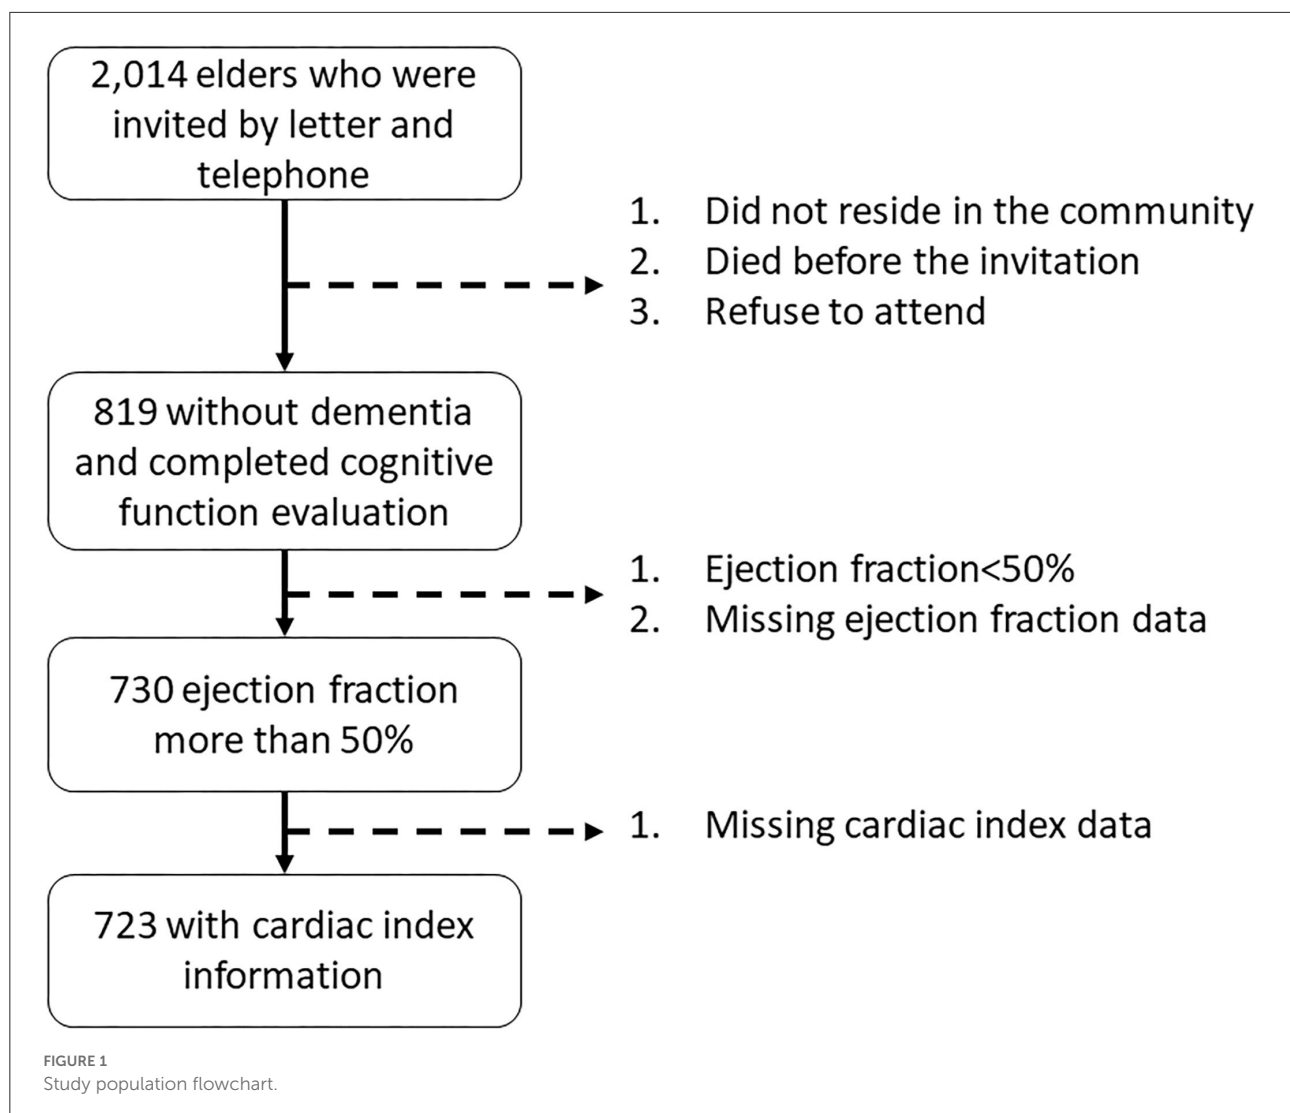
2,014 elders who were invited by letter and telephone

1. Did not reside in the community
2. Died before the invitation
3. Refuse to attend

819 without dementia and completed cognitive function evaluation

1. Ejection fraction<50%
2. Missing ejection fraction data

730 ejection fraction more than 50%

1. Missing cardiac index data

723 with cardiac index information

FIGURE 1
Study population flowchart.